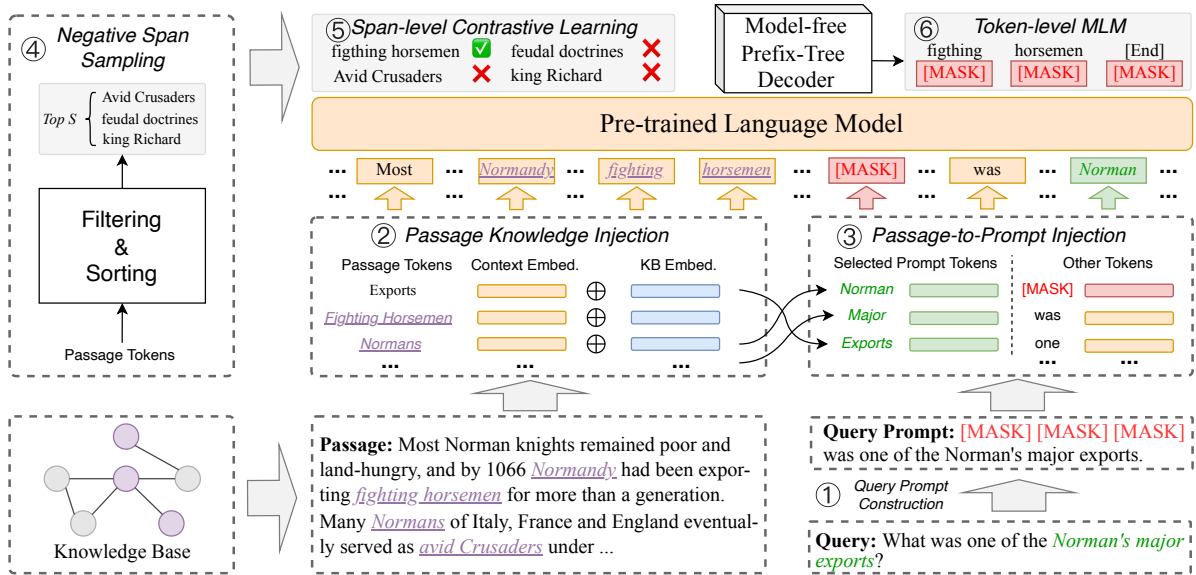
④ Negative Span Sampling

Top S
Avid Crusaders
feudal doctrines
king Richard

Filtering & Sorting

Passage Tokens

⑤ Span-level Contrastive Learning
figthing horsemen ✅ feudal doctrines ❌
Avid Crusaders ❌ king Richard ❌

Model-free Prefix-Tree Decoder

⑥ Token-level MLM
figthing horsemen [End]
[MASK] [MASK] [MASK]

Pre-trained Language Model

... Most ... Normandy ... fighting ... horsemen ... [MASK] ... was ... Norman ...

② Passage Knowledge Injection
Passage Tokens Context Embed. KB Embed.
Exports $\oplus$
Fighting Horsemen $\oplus$
Normans $\oplus$
... ... ...

③ Passage-to-Prompt Injection
Selected Prompt Tokens Other Tokens
Norman [MASK]
Major was
Exports one
... ...

Knowledge Base

Passage: Most Norman knights remained poor and land-hungry, and by 1066 Normandy had been exporting fighting horsemen for more than a generation. Many Normans of Italy, France and England eventually served as avid Crusaders under ...

Query Prompt: [MASK] [MASK] [MASK] was one of the Norman's major exports.

① Query Prompt Construction

Query: What was one of the Norman's major exports?